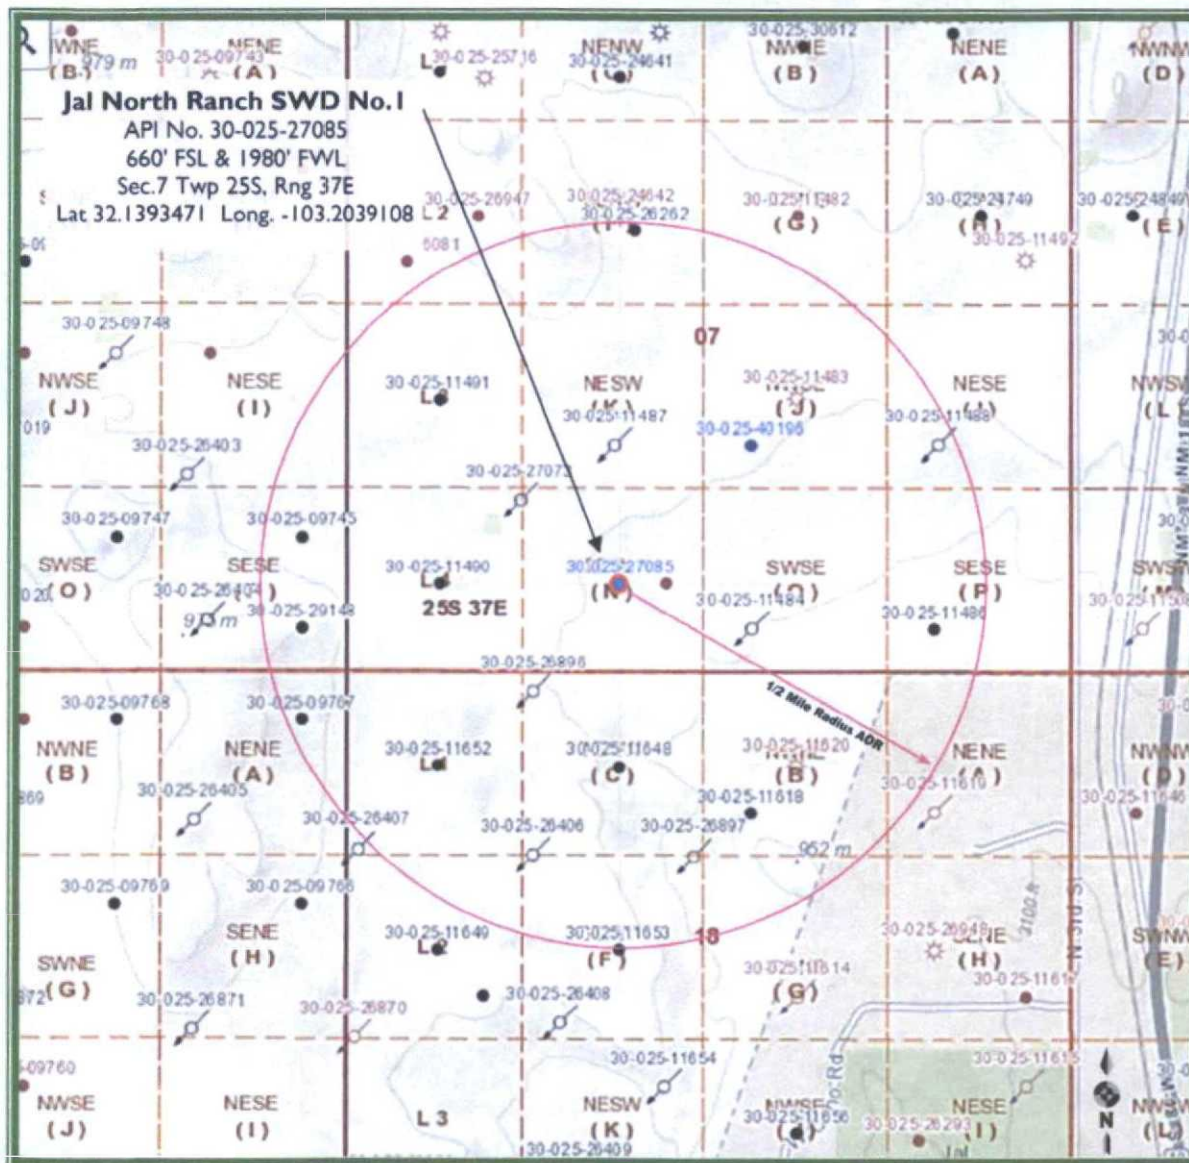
NWNE (B) 979 m
30-025-09743
NENE (A)
L 30-025-25716
NENW 30-025-24641 (C)
30-025-30612 NWNE (B)
NENE (A)
NWNW (D)

Jal North Ranch SWD No.1
API No. 30-025-27085
660' FSL & 1980' FWL
Sec.7 Twp 25S, Rng 37E
Lat 32.1393471 Long. -103.2039108

L 2
30-025-26947
6081
30-025-24642
30-025-26262
(F)
30-025-11482
(G)
30-025-24749
(H)
30-025-11492
30-025-24849
(E)

30-025-09748
NWSE (J)
NESE (I)
019
07
30-025-11491
L
NESW (K)
30-025-11487
30-025-11483
(J)
30-025-40196
NESE (I)
30-025-11488
NWSW (L)
30-025-26403
30-025-27073
30-025-09747
30-025-09745
SWSE (O)
SESE (P)
30-025-26404
30-025-29148
973 m
30-025-11490
L
25S 37E
30-025-27085
(N)
SWSE (O)
30-025-11484
SESE (P)
30-025-11486
SWSW
30-025-11500
30-025-26898
1/2 Mile Radius AOR
30-025-09768
30-025-09767
NWNE (B)
NENE (A)
30-025-11652
L
30-025-11648
(C)
30-025-11620
(B)
NENE (A)
30-025-11610
NWNW (D)
30-025-11646
869
30-025-26405
30-025-11618
30-025-26407
30-025-26406
30-025-26897
952 m
30-025-09769
30-025-09766
SENE (H)
30-025-11649
L 2
30-025-11653
(F)
18
30-025-26948
SENE (H)
3100 ft
N 310 St
30-025-11614
(G)
30-025-11617
SWNW (E)
SWNE (G)
872
30-025-26871
30-025-26870
30-025-26408
30-025-11654
09760
30-025-11615
NWSE (J)
NESE (I)
L 3
NESW (K)
30-025-26409
NWSE
30-025-11656
30-025-26293
NESE (I)
NWSW (L)
N